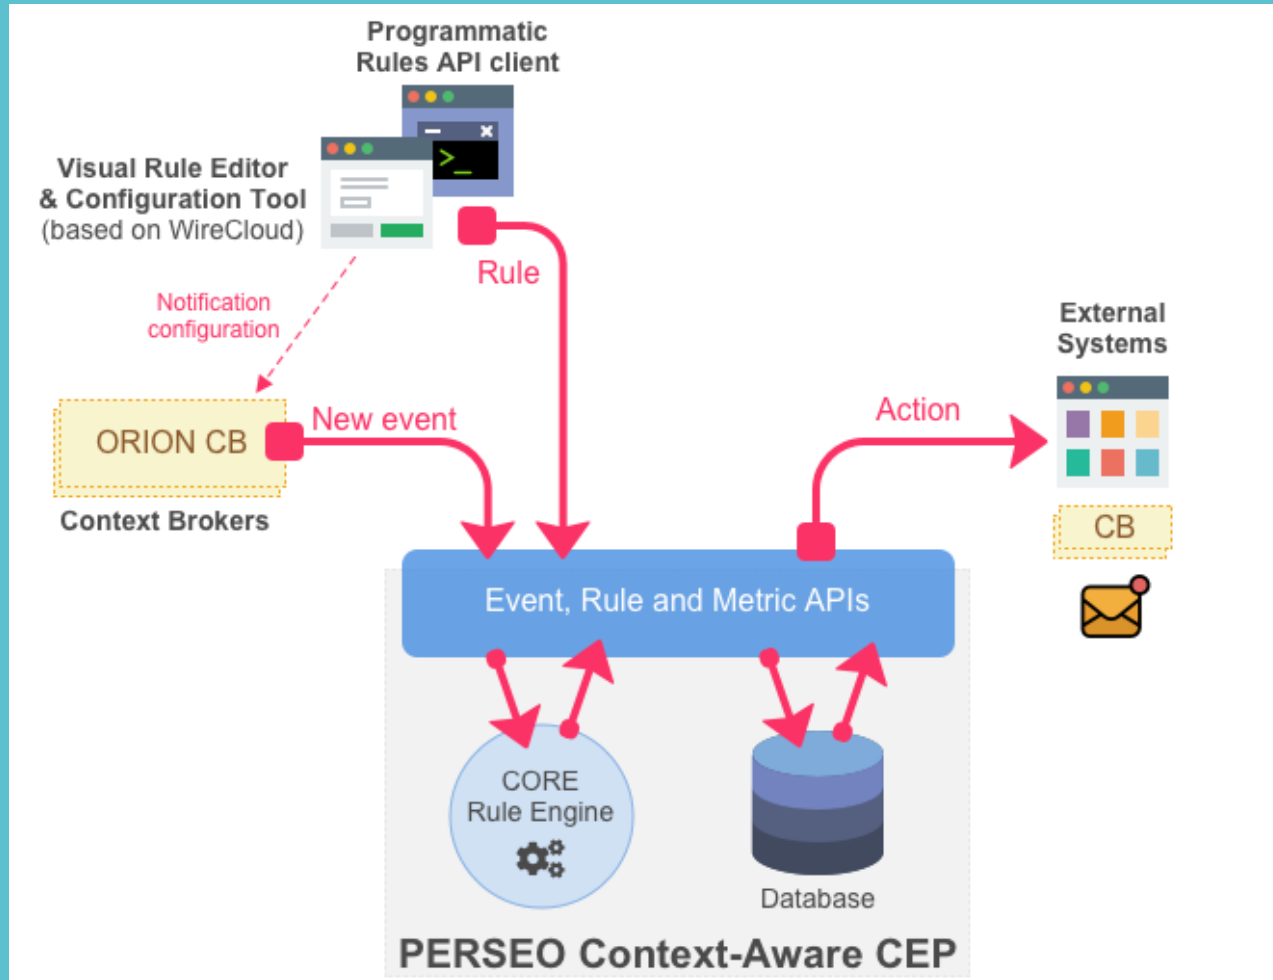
Programmatic Rules API client

Visual Rule Editor & Configuration Tool (based on WireCloud)

>_

Notification configuration

Rule

External Systems

ORION CB

New event

Action

Context Brokers

CB

Event, Rule and Metric APIs

CORE Rule Engine

Database

PERSEO Context-Aware CEP